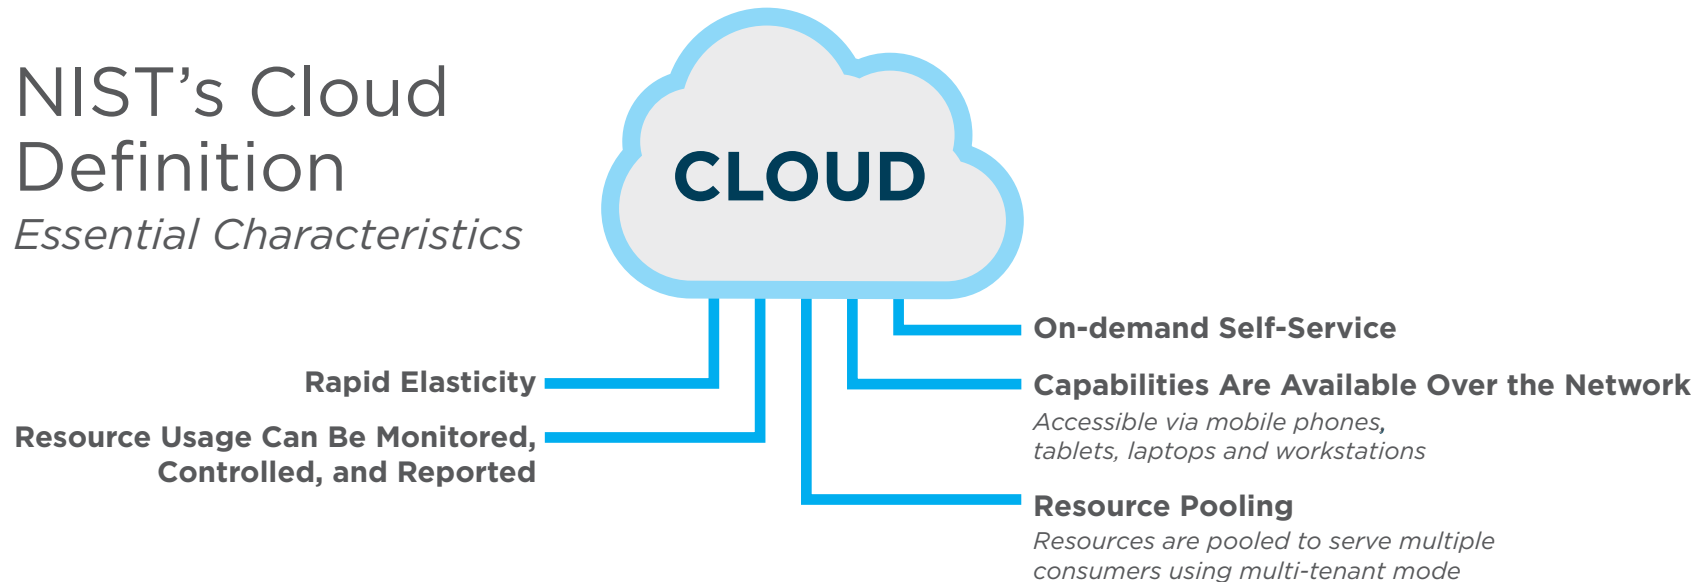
NIST’s Cloud Definition

Essential Characteristics

CLOUD

On-demand Self-Service

Rapid Elasticity

Capabilities Are Available Over the Network

Accessible via mobile phones, tablets, laptops and workstations

Resource Usage Can Be Monitored, Controlled, and Reported

Resource Pooling

Resources are pooled to serve multiple consumers using multi-tenant mode